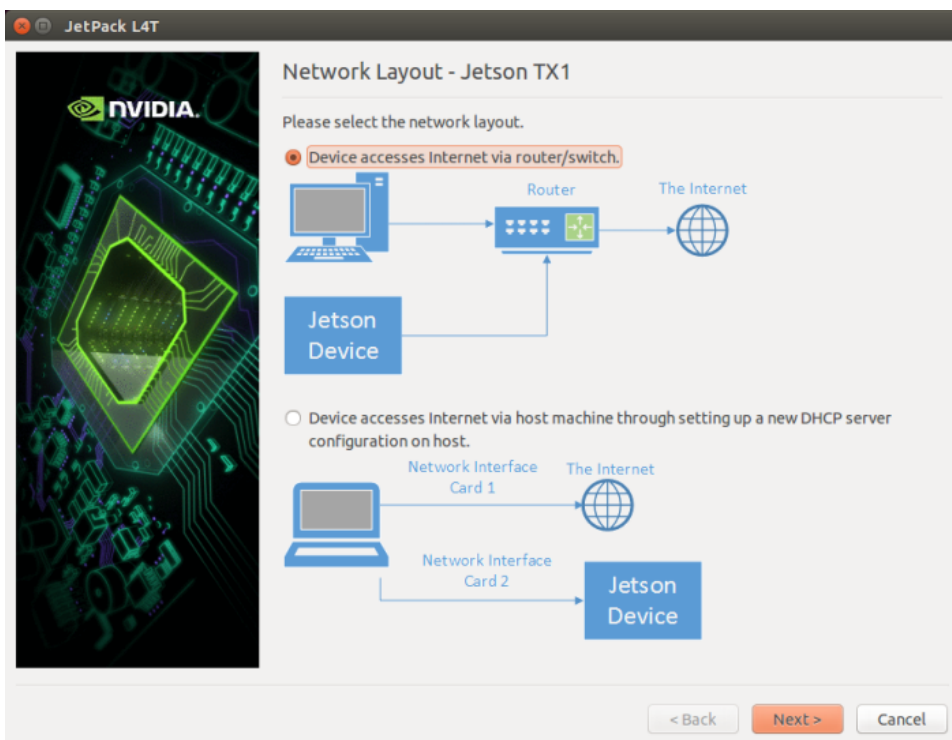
JetPack L4T

NVIDIA.

Network Layout - Jetson TX1

Please select the network layout.

Device accesses Internet via router/switch.

Router

The Internet

Jetson Device

Device accesses Internet via host machine through setting up a new DHCP server configuration on host.

Network Interface Card 1

The Internet

Network Interface Card 2

Jetson Device

< Back

Next >

Cancel